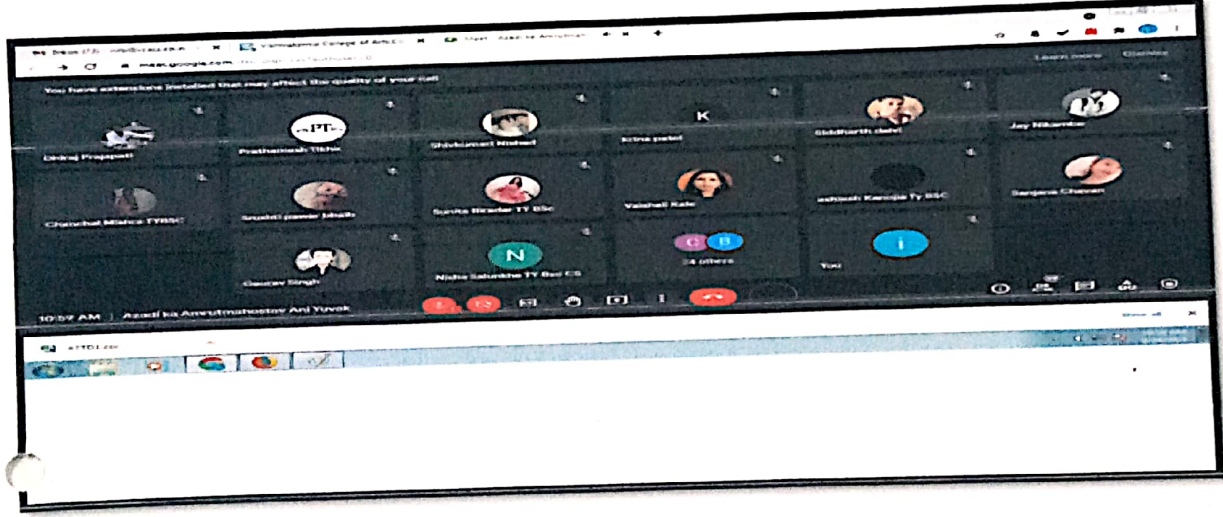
Inbox (13) Vidyalankar College of Arts Meet - Azadi ka Amrutmahotsav

meet.google.com

You have extensions installed that may affect the quality of your call

Learn more Dismiss

Dhiraj Prajapati

PT

Prathamesh Tilcke

Shivkumar Nishad

K

krina patel

Siddharth dahi

Jay Nikambe

Chanchal Mishra TYBSC

Srushti pawar bhalk

Sunita Biradar TY BSc

Vaishali Kale

ashish Kanojia Ty BSC

Sanjana Chavan

Gaurav Singh

N

Nisha Salunkhe TY Bsc CS

C B

24 others

I

You

10:59 AM | Azadi ka Amrutmahostav Ani Yuvak

Show all